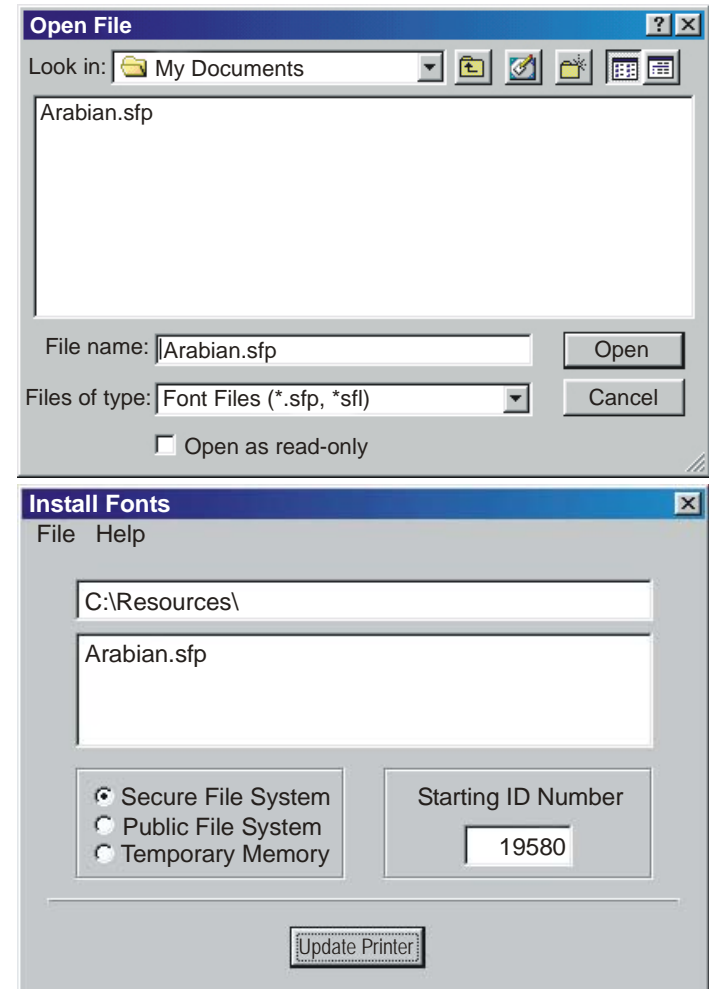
Open File

?

×

Look in: My Documents

Arabian.sfp

File name: Arabian.sfp

Open

Files of type: Font Files (*.sfp, *sfl)

Cancel

Open as read-only

Install Fonts

×

File Help

C:\Resources\

Arabian.sfp

Secure File System
Public File System
Temporary Memory

Starting ID Number

19580

Update Printer